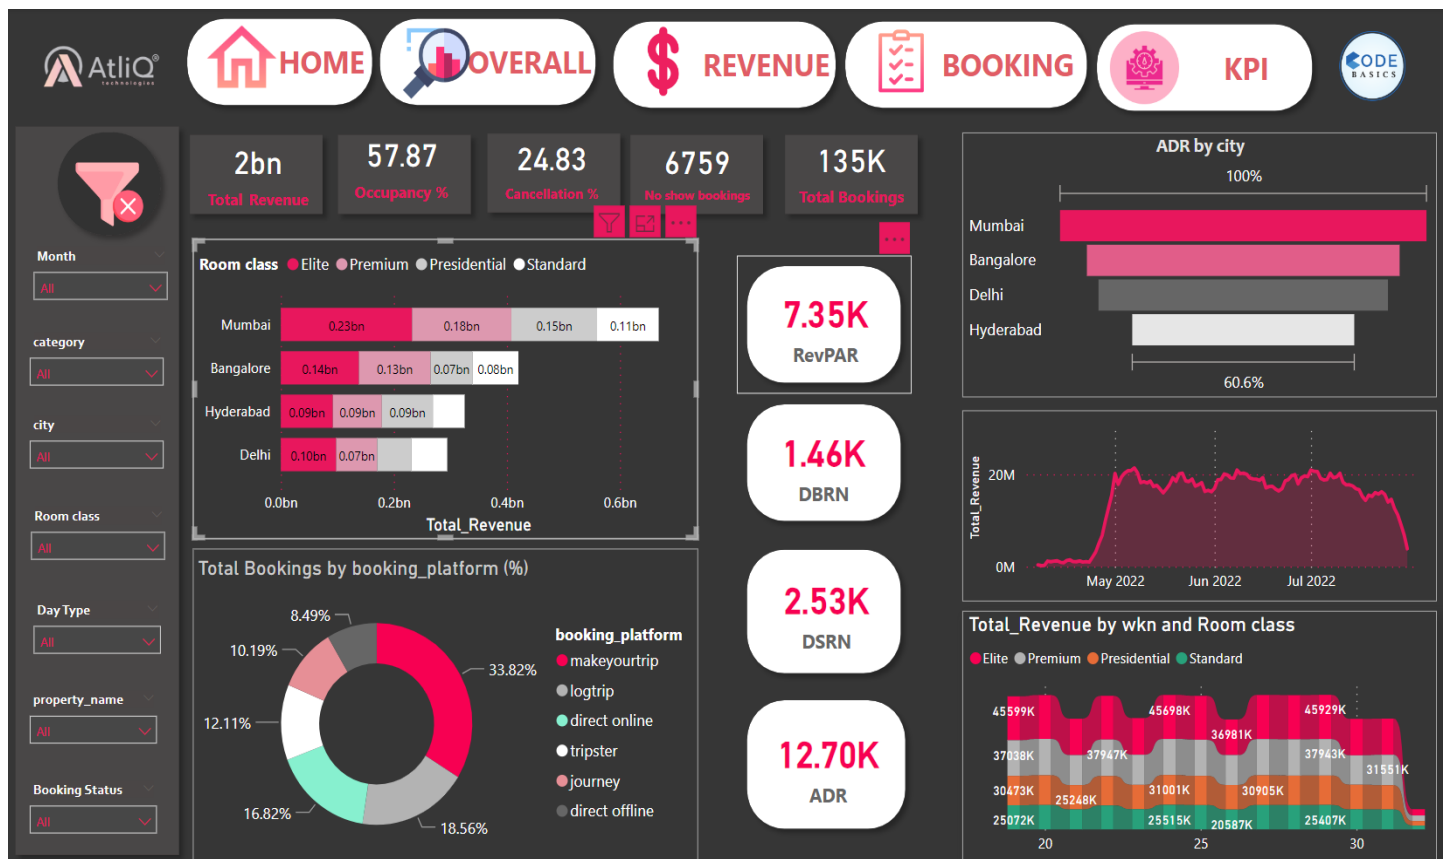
AtliQ technologies

HOME

OVERALL

REVENUE

BOOKING

KPI

CODE BASICS

2bn
Total Revenue

57.87
Occupancy %

24.83
Cancellation %

6759
No show bookings

135K
Total Bookings

Month
All

category
All

city
All

Room class
All

Day Type
All

property_name
All

Booking Status
All

Room class ● Elite ● Premium ● Presidential ● Standard

| | | | | |
|---|---|---|---|---|
| Mumbai | 0.23bn | 0.18bn | 0.15bn | 0.11bn |
| Bangalore | 0.14bn | 0.13bn | 0.07bn | 0.08bn |
| Hyderabad | 0.09bn | 0.09bn | 0.09bn | |
| Delhi | 0.10bn | 0.07bn | | |

0.0bn 0.2bn 0.4bn 0.6bn
Total_Revenue

7.35K
RevPAR

1.46K
DBRN

2.53K
DSRN

12.70K
ADR

ADR by city
100%
Mumbai
Bangalore
Delhi
Hyderabad
60.6%

Total_Revenue
20M
0M
May 2022 Jun 2022 Jul 2022

Total Bookings by booking_platform (%)
8.49%
10.19%
12.11%
16.82%
18.56%
33.82%

booking_platform
● makeyourtrip
● logtrip
● direct online
● tripster
● journey
● direct offline

Total_Revenue by wkn and Room class
● Elite ● Premium ● Presidential ● Standard
45599K 45698K 45929K 36981K 37038K 37947K 37943K 31551K 30473K 25248K 31001K 30905K 25072K 25515K 20587K 25407K
20 25 30